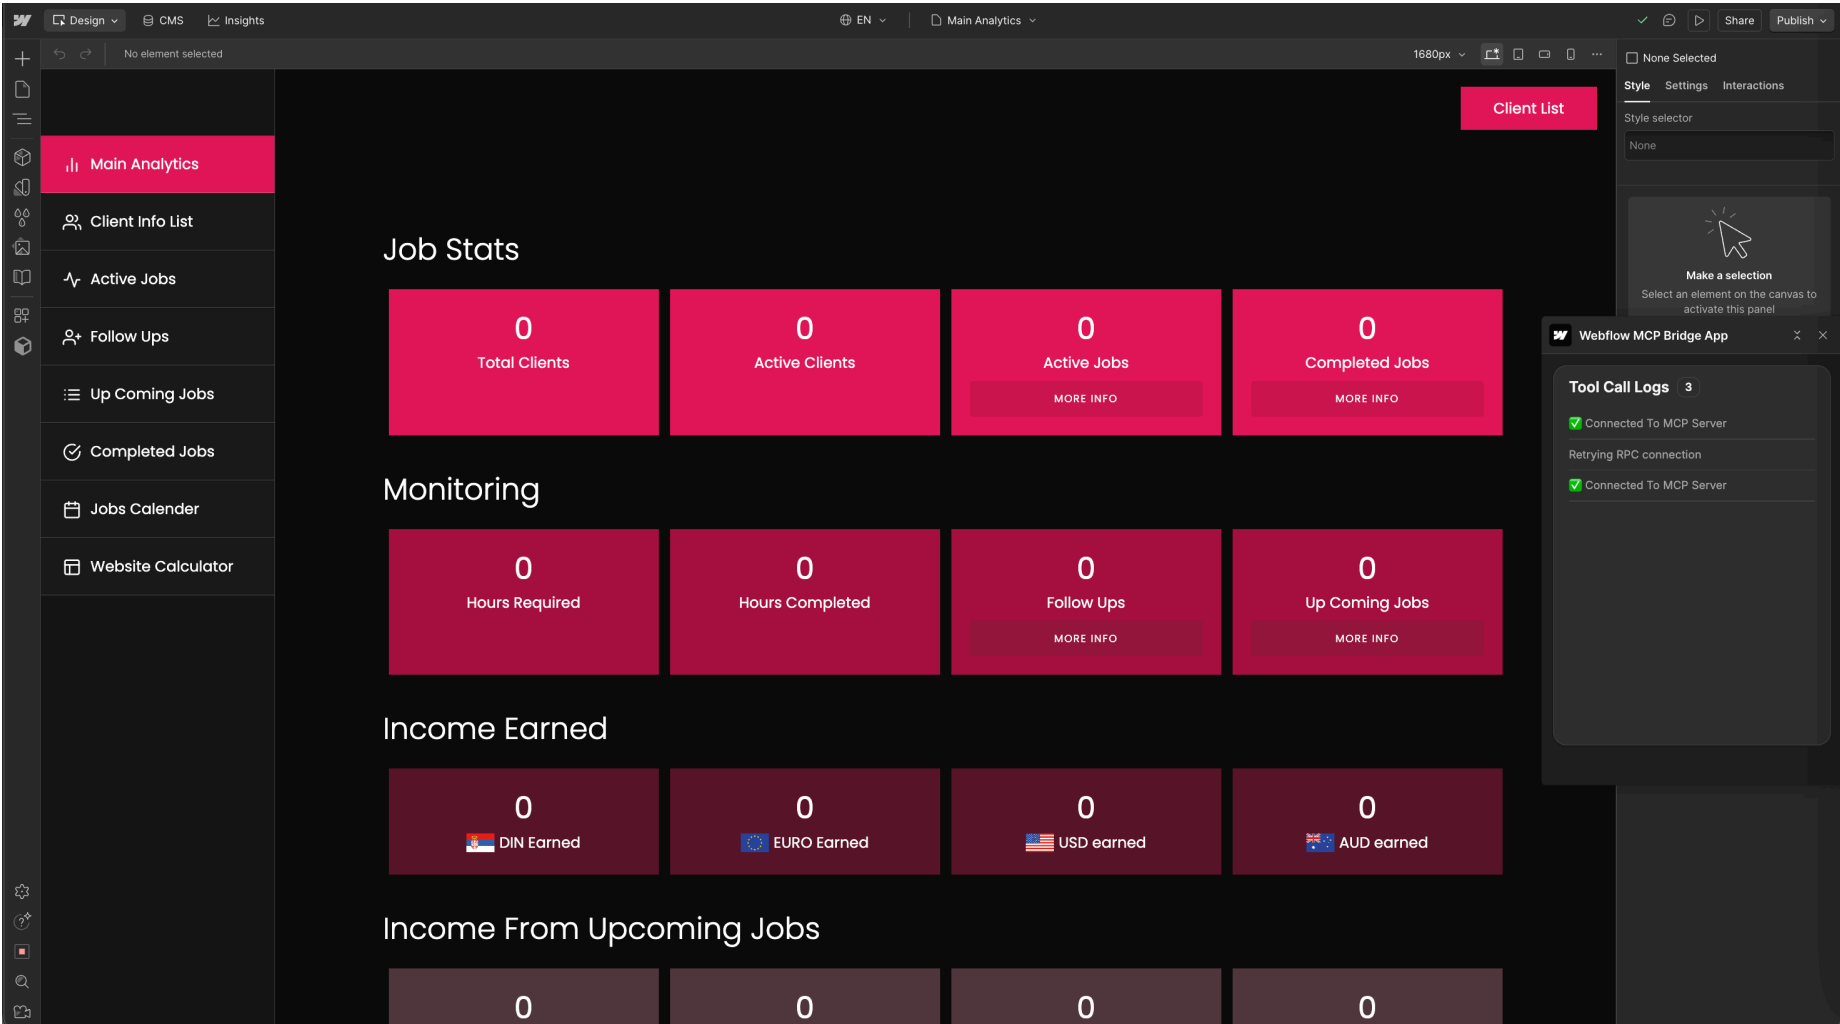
Design CMS Insights EN Main Analytics Share Publish

No element selected 1680px

None Selected

Style Settings Interactions

Style selector

None

Make a selection

Select an element on the canvas to activate this panel

Webflow MCP Bridge App

Tool Call Logs 3

✅ Connected To MCP Server

Retrying RPC connection

✅ Connected To MCP Server

Main Analytics

Client Info List

Active Jobs

Follow Ups

Up Coming Jobs

Completed Jobs

Jobs Calender

Website Calculator

Client List

Job Stats

| 0 Total Clients | 0 Active Clients | 0 Active Jobs MORE INFO | 0 Completed Jobs MORE INFO |
|---|---|---|---|

Monitoring

| 0 Hours Required | 0 Hours Completed | 0 Follow Ups MORE INFO | 0 Up Coming Jobs MORE INFO |
|---|---|---|---|

Income Earned

| 0 DIN Earned | 0 EURO Earned | 0 USD earned | 0 AUD earned |
|---|---|---|---|

Income From Upcoming Jobs

| 0 | 0 | 0 | 0 |
|---|---|---|---|